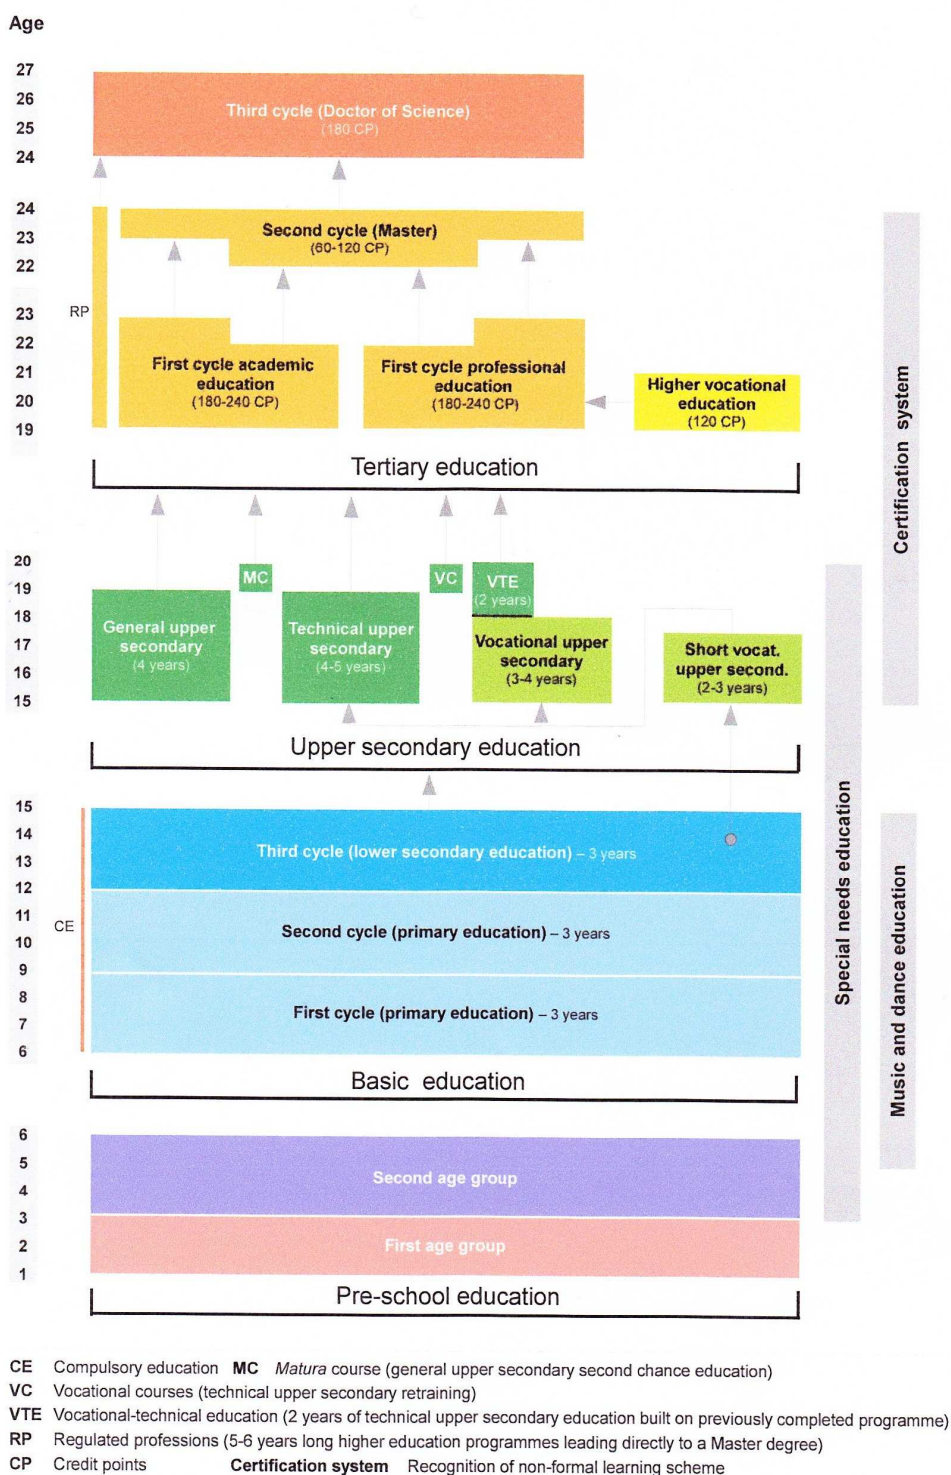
Age

27
26
25
24

Third cycle (Doctor of Science)
(180 CP)

24
23
22

Second cycle (Master)
(60-120 CP)

23
22
21
20
19

RP

First cycle academic education
(180-240 CP)

First cycle professional education
(180-240 CP)

Higher vocational education
(120 CP)

Tertiary education

Certification system

20
19
18
17
16
15

MC

VC

VTE
(2 years)

General upper secondary
(4 years)

Technical upper secondary
(4-5 years)

Vocational upper secondary
(3-4 years)

Short vocat. upper second.
(2-3 years)

Upper secondary education

15
14
13
12
11
10
9
8
7
6

CE

Third cycle (lower secondary education) – 3 years

Second cycle (primary education) – 3 years

First cycle (primary education) – 3 years

Basic education

Special needs education

Music and dance education

6
5
4
3
2
1

Second age group

First age group

Pre-school education

CE Compulsory education MC *Matura* course (general upper secondary second chance education)
VC Vocational courses (technical upper secondary retraining)
VTE Vocational-technical education (2 years of technical upper secondary education built on previously completed programme)
RP Regulated professions (5-6 years long higher education programmes leading directly to a Master degree)
CP Credit points **Certification system** Recognition of non-formal learning scheme